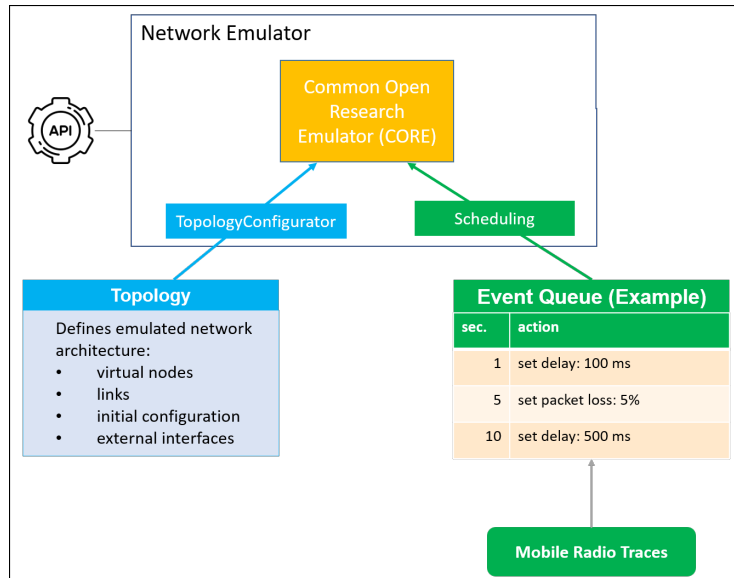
Network Emulator

API

Common Open Research Emulator (CORE)

TopologyConfigurator

Scheduling

Topology

Defines emulated network architecture:
• virtual nodes
• links
• initial configuration
• external interfaces

Event Queue (Example)

| sec. | action |
|---|---|
| 1 | set delay: 100 ms |
| 5 | set packet loss: 5% |
| 10 | set delay: 500 ms |

Mobile Radio Traces